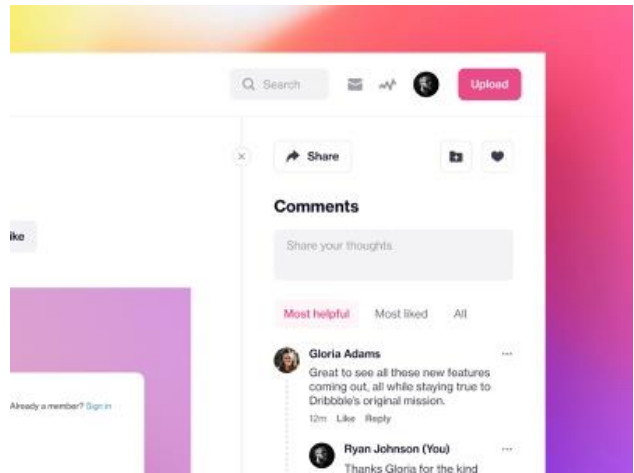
Search

Upload

Share

ike

Comments

Share your thoughts

Most helpful Most liked All

Gloria Adams

Great to see all these new features coming out, all while staying true to Dribbble's original mission.

12m Like Reply

Already a member? Sign in

Ryan Johnson (You)

Thanks Gloria for the kind